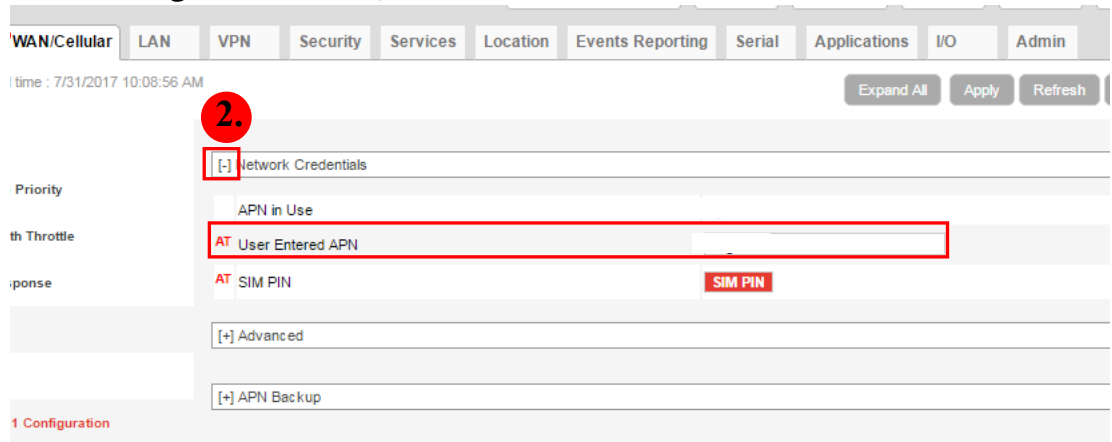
WAN/Cellular | LAN | VPN | Security | Services | Location | Events Reporting | Serial | Applications | I/O | Admin

time : 7/31/2017 10:08:56 AM

Expand All | Apply | Refresh

2.

[-] Network Credentials

Priority

APN in Use

th Throttle

AT User Entered APN

sponse

AT SIM PIN

SIM PIN

[+] Advanced

[+] APN Backup

1 Configuration